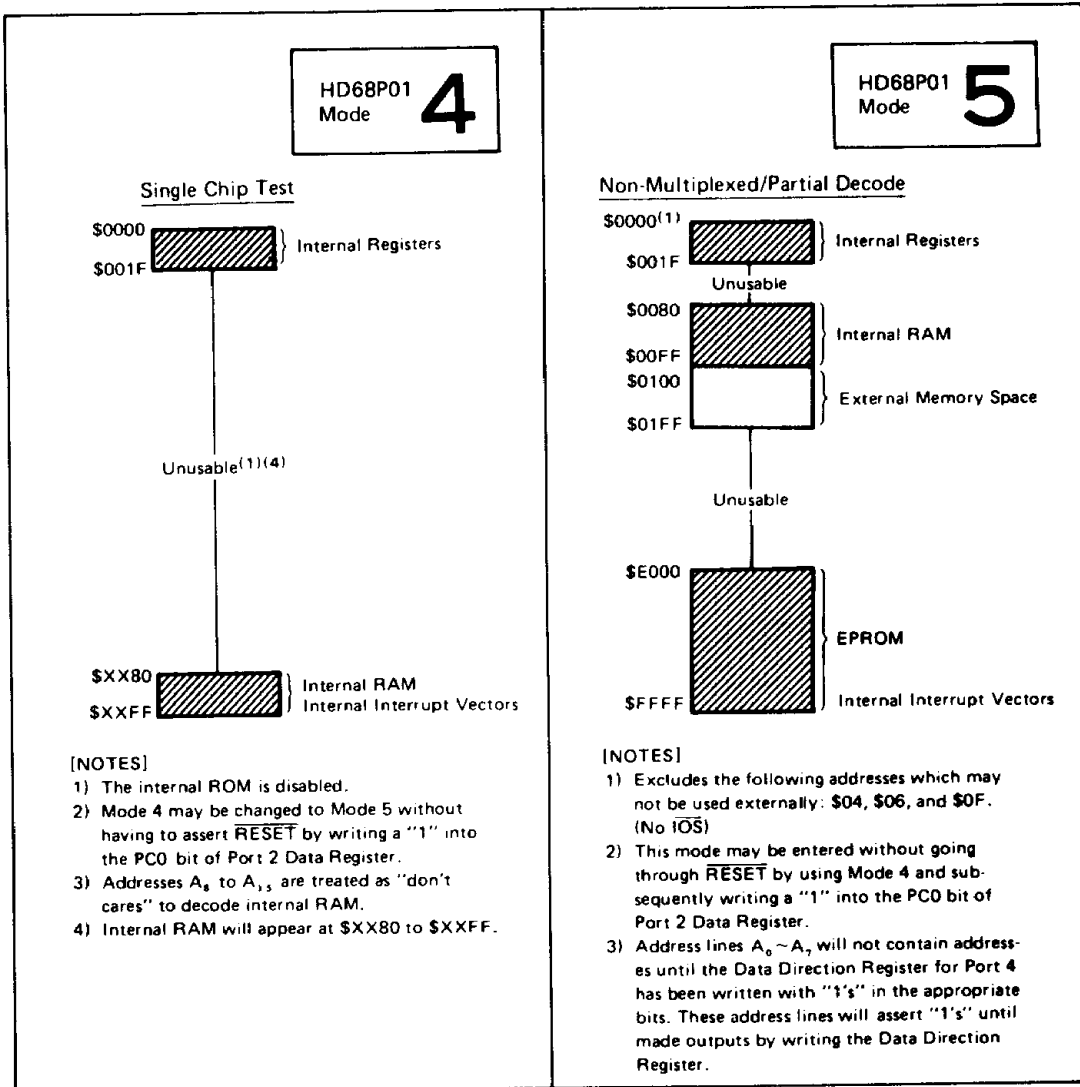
HD68P01 Mode 4

Single Chip Test

\$0000

\$001F

Internal Registers

Unusable$^{(1)(4)}$

\$XX80

\$XXFF

Internal RAM
Internal Interrupt Vectors

[NOTES]
1) The internal ROM is disabled.
2) Mode 4 may be changed to Mode 5 without having to assert $\overline{RESET}$ by writing a "1" into the PC0 bit of Port 2 Data Register.
3) Addresses $A_8$ to $A_{15}$ are treated as "don't cares" to decode internal RAM.
4) Internal RAM will appear at \$XX80 to \$XXFF.

HD68P01 Mode 5

Non-Multiplexed/Partial Decode

\$0000$^{(1)}$

\$001F

Internal Registers

Unusable

\$0080

\$00FF

Internal RAM

\$0100

\$01FF

External Memory Space

Unusable

\$E000

EPROM

\$FFFF

Internal Interrupt Vectors

[NOTES]
1) Excludes the following addresses which may not be used externally: \$04, \$06, and \$0F. (No $\overline{IOS}$)
2) This mode may be entered without going through $\overline{RESET}$ by using Mode 4 and subsequently writing a "1" into the PC0 bit of Port 2 Data Register.
3) Address lines $A_0 \sim A_7$ will not contain addresses until the Data Direction Register for Port 4 has been written with "1's" in the appropriate bits. These address lines will assert "1's" until made outputs by writing the Data Direction Register.